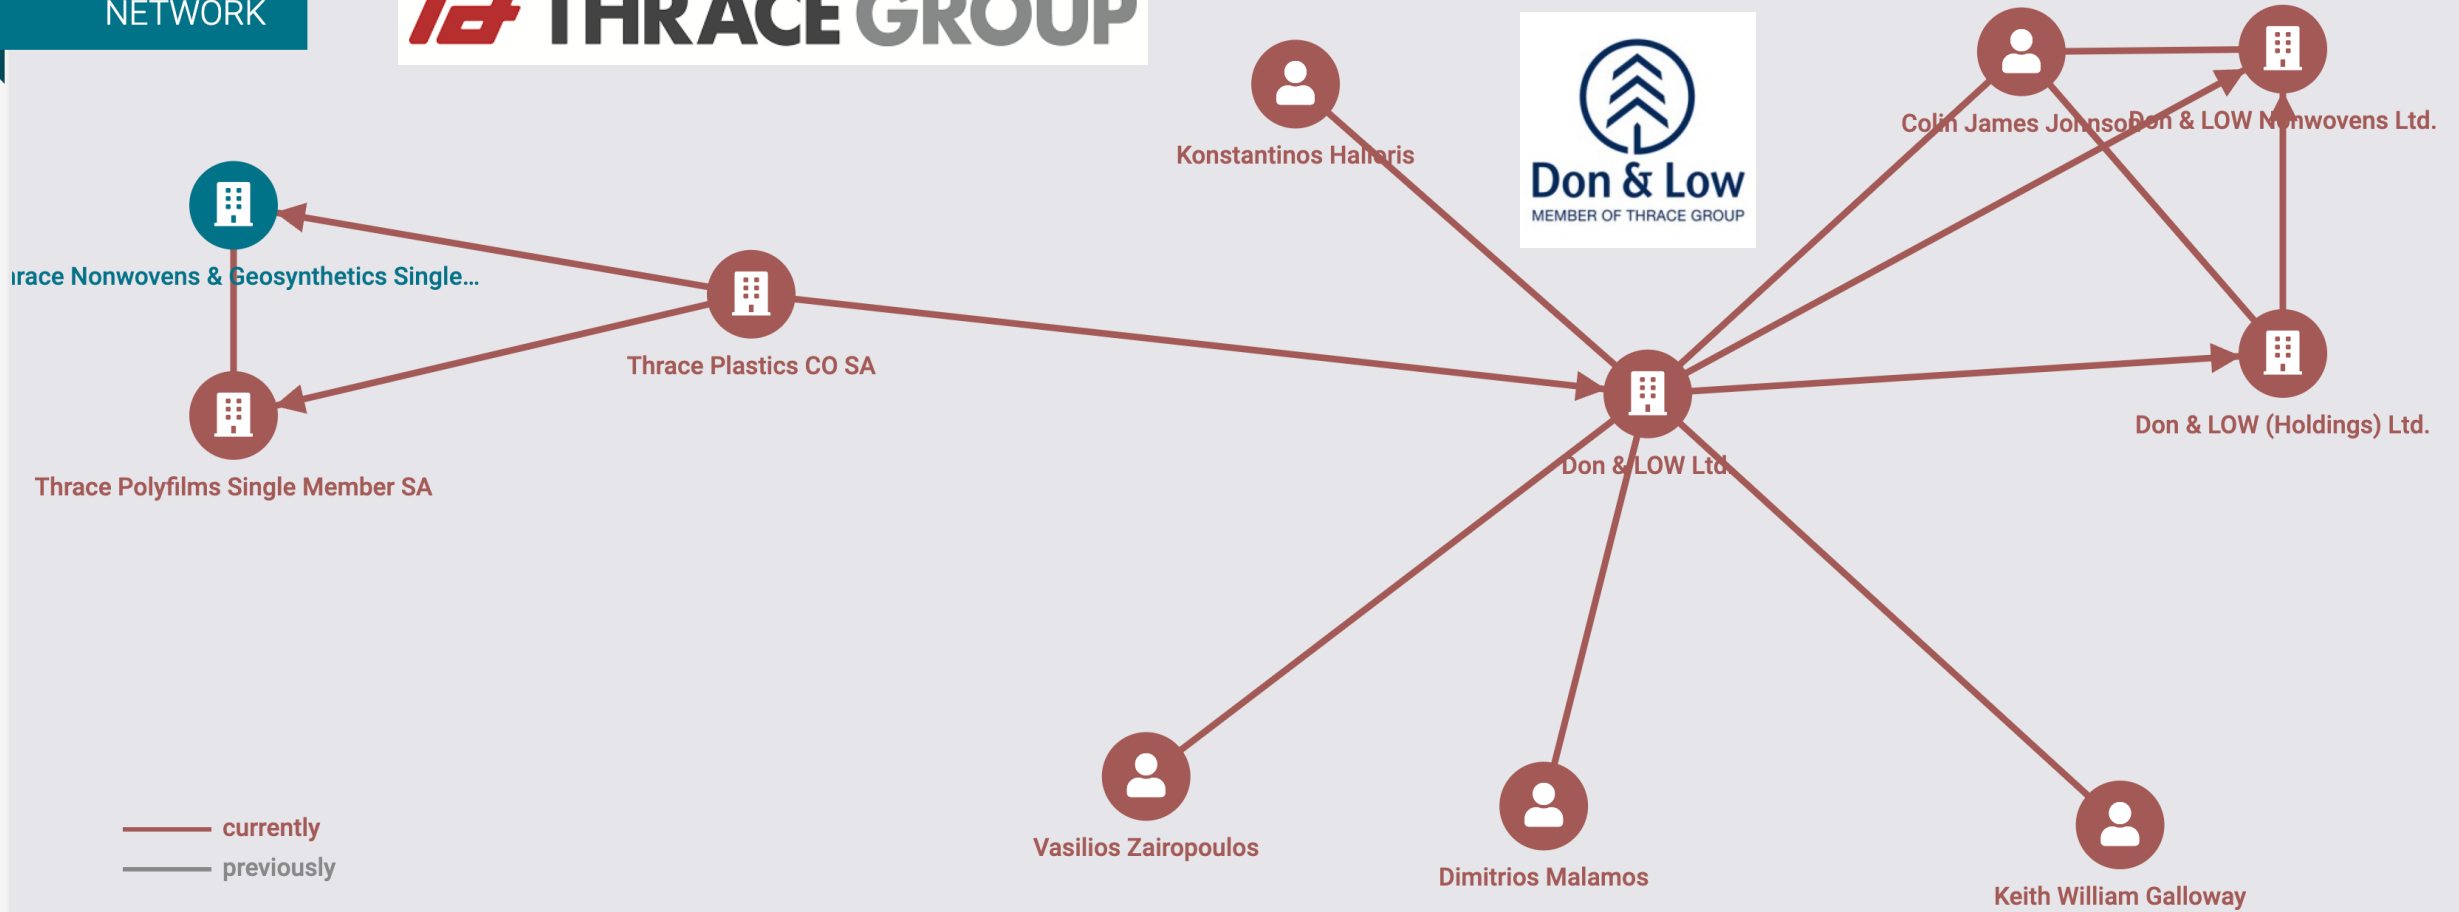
NETWORK

THRACE GROUP

Konstantinos Halkiaris

Don & Low
MEMBER OF THRACE GROUP

Colin James Johnson

Don & LOW Nonwovens Ltd.

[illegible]race Nonwovens & Geosynthetics Single...

Thrace Plastics CO SA

Thrace Polyfilms Single Member SA

Don & LOW Ltd

Don & LOW (Holdings) Ltd.

Vasilios Zairopoulos

Dimitrios Malamos

Keith William Galloway

currently
previously